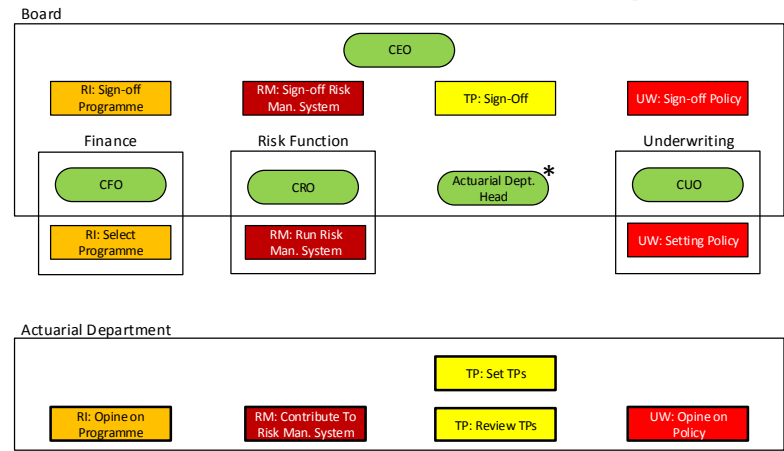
Board

CEO

RI: Sign-off Programme

RM: Sign-off Risk Man. System

TP: Sign-Off

UW: Sign-off Policy

Finance

Risk Function

Underwriting

CFO

CRO

Actuarial Dept. Head *

CUO

RI: Select Programme

RM: Run Risk Man. System

UW: Setting Policy

Actuarial Department

TP: Set TPs

RI: Opine on Programme

RM: Contribute To Risk Man. System

TP: Review TPs

UW: Opine on Policy